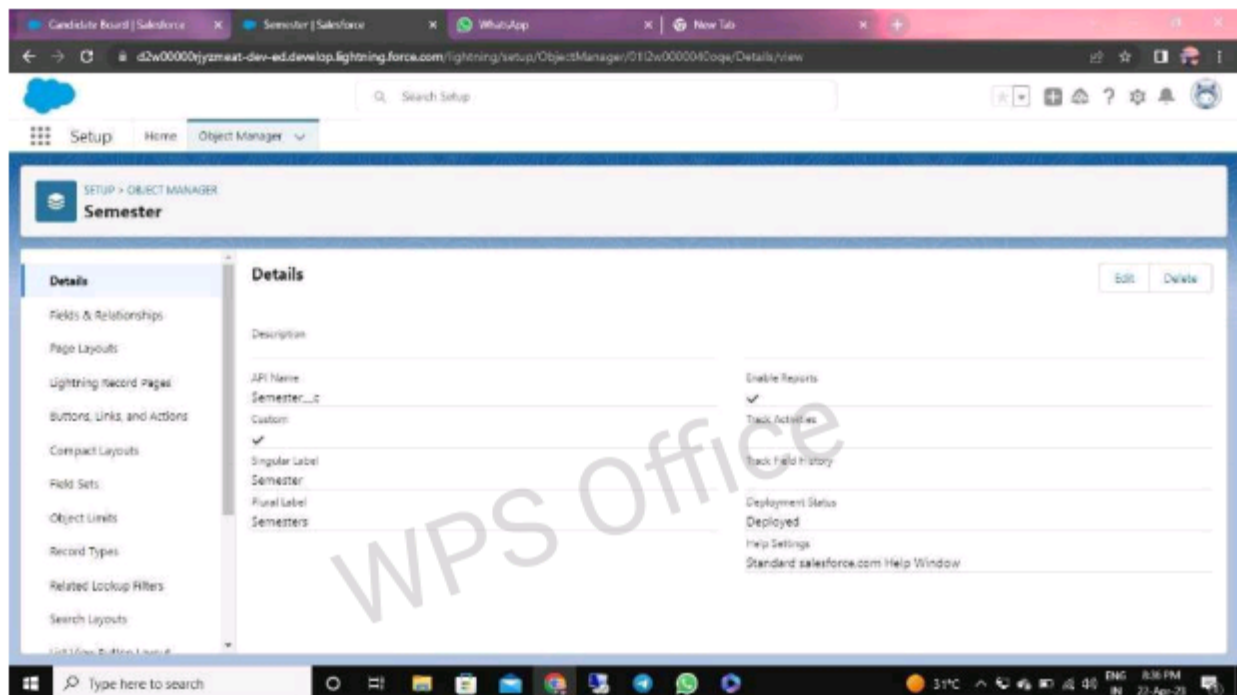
Candidate Board | Salesforce × Semester | Salesforce × WhatsApp × New Tab ×

d2w00000rjyzmeat-dev-ed.develop.lightning.force.com/lightning/setup/ObjectManager/01I2w000004Coqe/Details/view

Search Setup

Setup Home Object Manager

SETUP > OBJECT MANAGER
Semester

Details
Fields & Relationships
Page Layouts
Lightning Record Pages
Buttons, Links, and Actions
Compact Layouts
Field Sets
Object Limits
Record Types
Related Lookup Filters
Search Layouts
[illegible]

Details

Edit Delete

Description

API Name
Semester__c

Custom
✓

Singular Label
Semester

Plural Label
Semesters

Enable Reports
✓

Track Activities

Track Field History

Deployment Status
Deployed

Help Settings
Standard salesforce.com Help Window

WPS Office

Type here to search

31°C ENG IN 8:36 PM 22-Apr-23